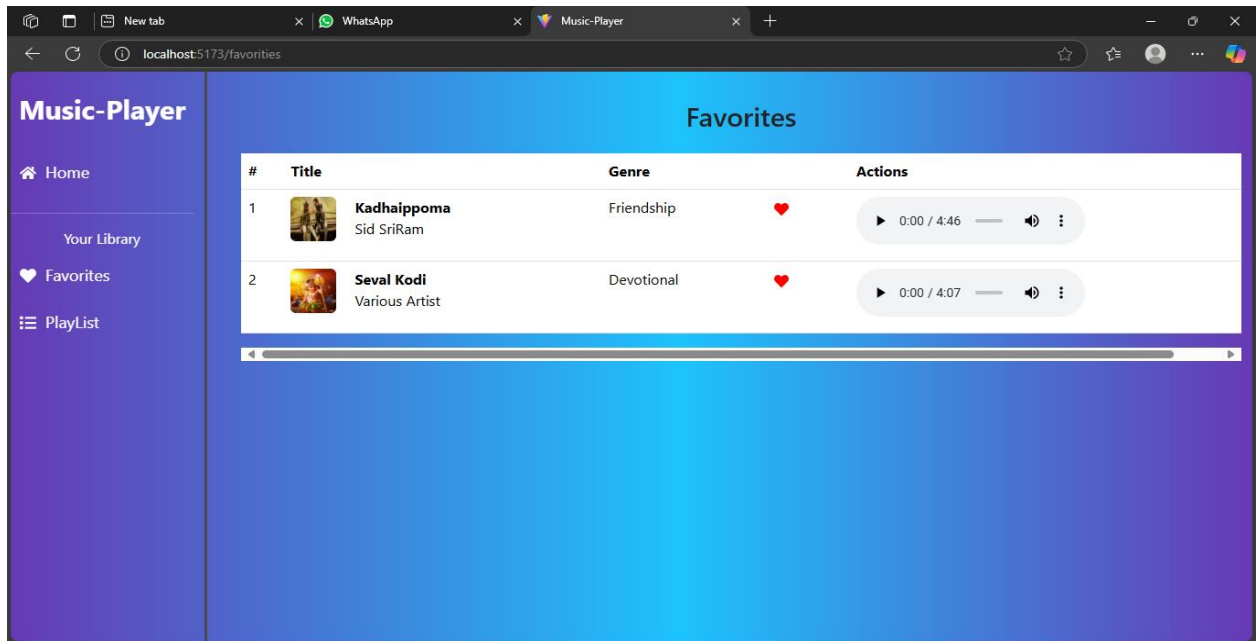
New tab
WhatsApp
Music-Player

localhost:5173/favorities

Music-Player

Home

Your Library

Favorites

PlayList

Favorites

| # | Title | Genre | | Actions |
|---|---|---|---|---|
| 1 | Kadhaippoma Sid SriRam | Friendship | | 0:00 / 4:46 |
| 2 | Seval Kodi Various Artist | Devotional | | 0:00 / 4:07 |